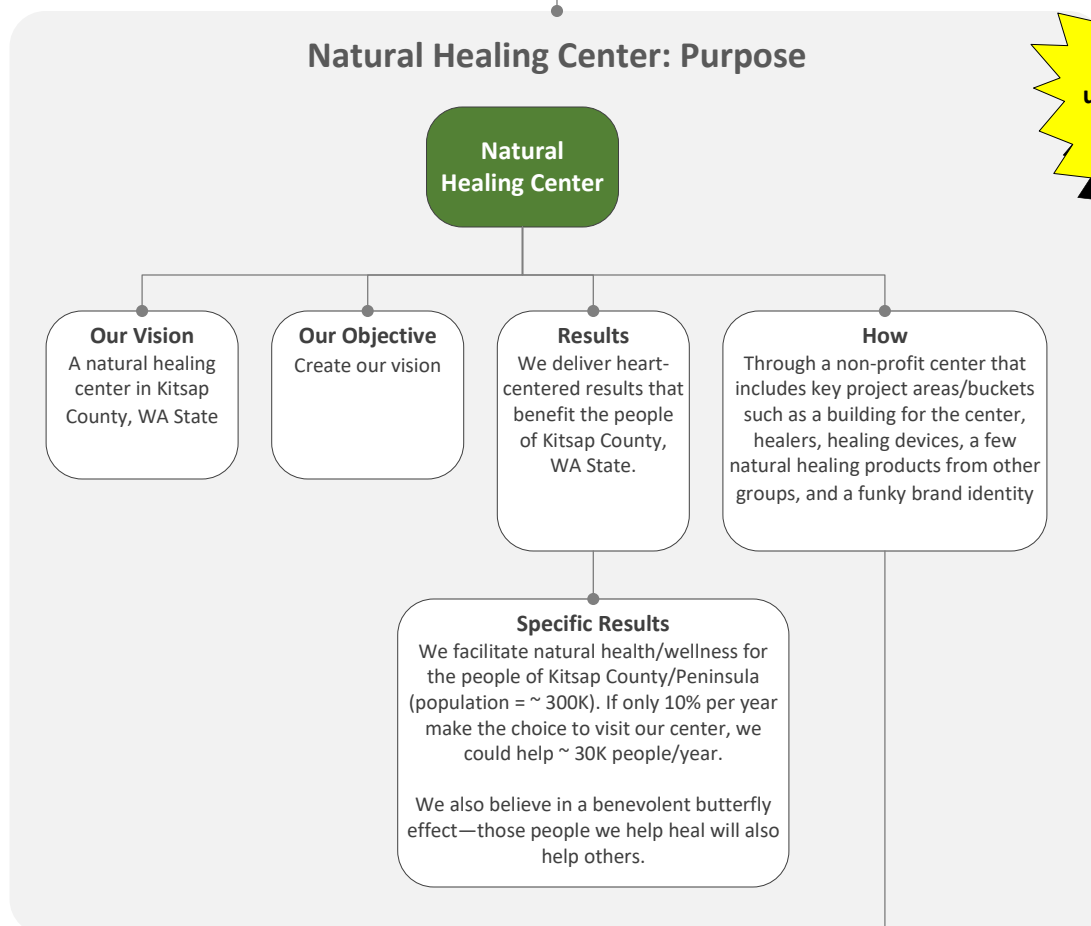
Natural Healing Center: Purpose

Natural Healing Center

Our Vision
A natural healing center in Kitsap County, WA State

Our Objective
Create our vision

Results
We deliver heart-centered results that benefit the people of Kitsap County, WA State.

How
Through a non-profit center that includes key project areas/buckets such as a building for the center, healers, healing devices, a few natural healing products from other groups, and a funky brand identity

Specific Results
We facilitate natural health/wellness for the people of Kitsap County/Peninsula (population = ~ 300K). If only 10% per year make the choice to visit our center, we could help ~ 30K people/year.

We also believe in a benevolent butterfly effect—those people we help heal will also help others.

U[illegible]